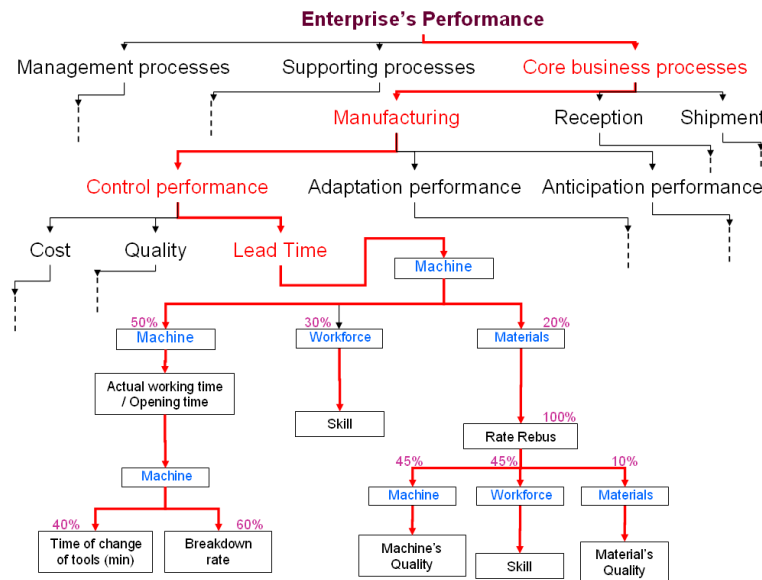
Enterprise's Performance

Management processes

Supporting processes

Core business processes

Manufacturing

Reception

Shipment

Control performance

Adaptation performance

Anticipation performance

Cost

Quality

Lead Time

Machine

50%

Machine

30%

Workforce

20%

Materials

Actual working time / Opening time

Skill

100%

Rate Rebus

Machine

45%

Machine

45%

Workforce

10%

Materials

40%

Time of change of tools (min)

60%

Breakdown rate

Machine's Quality

Skill

Material's Quality